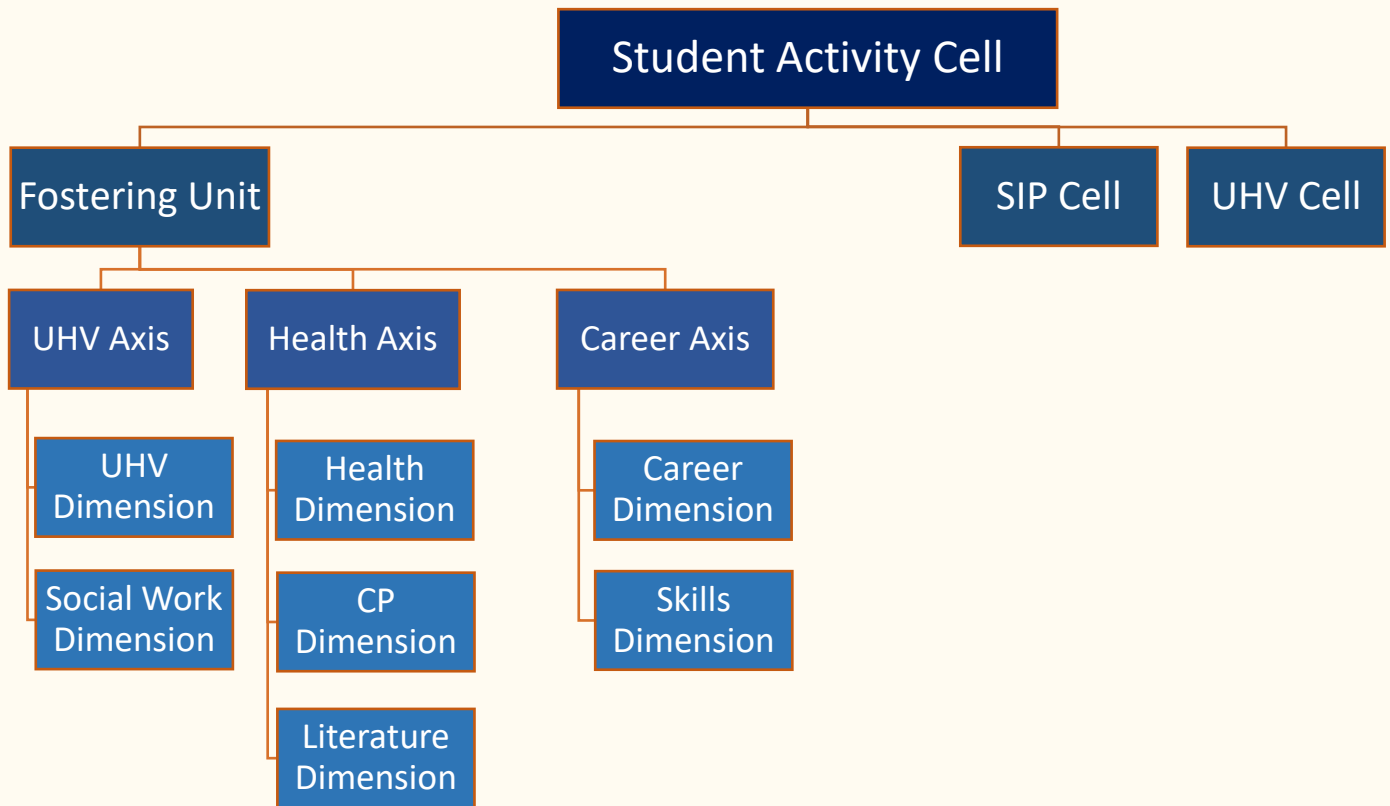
Student Activity Cell

Fostering Unit

SIP Cell

UHV Cell

UHV Axis

Health Axis

Career Axis

UHV Dimension

Social Work Dimension

Health Dimension

CP Dimension

Literature Dimension

Career Dimension

Skills Dimension